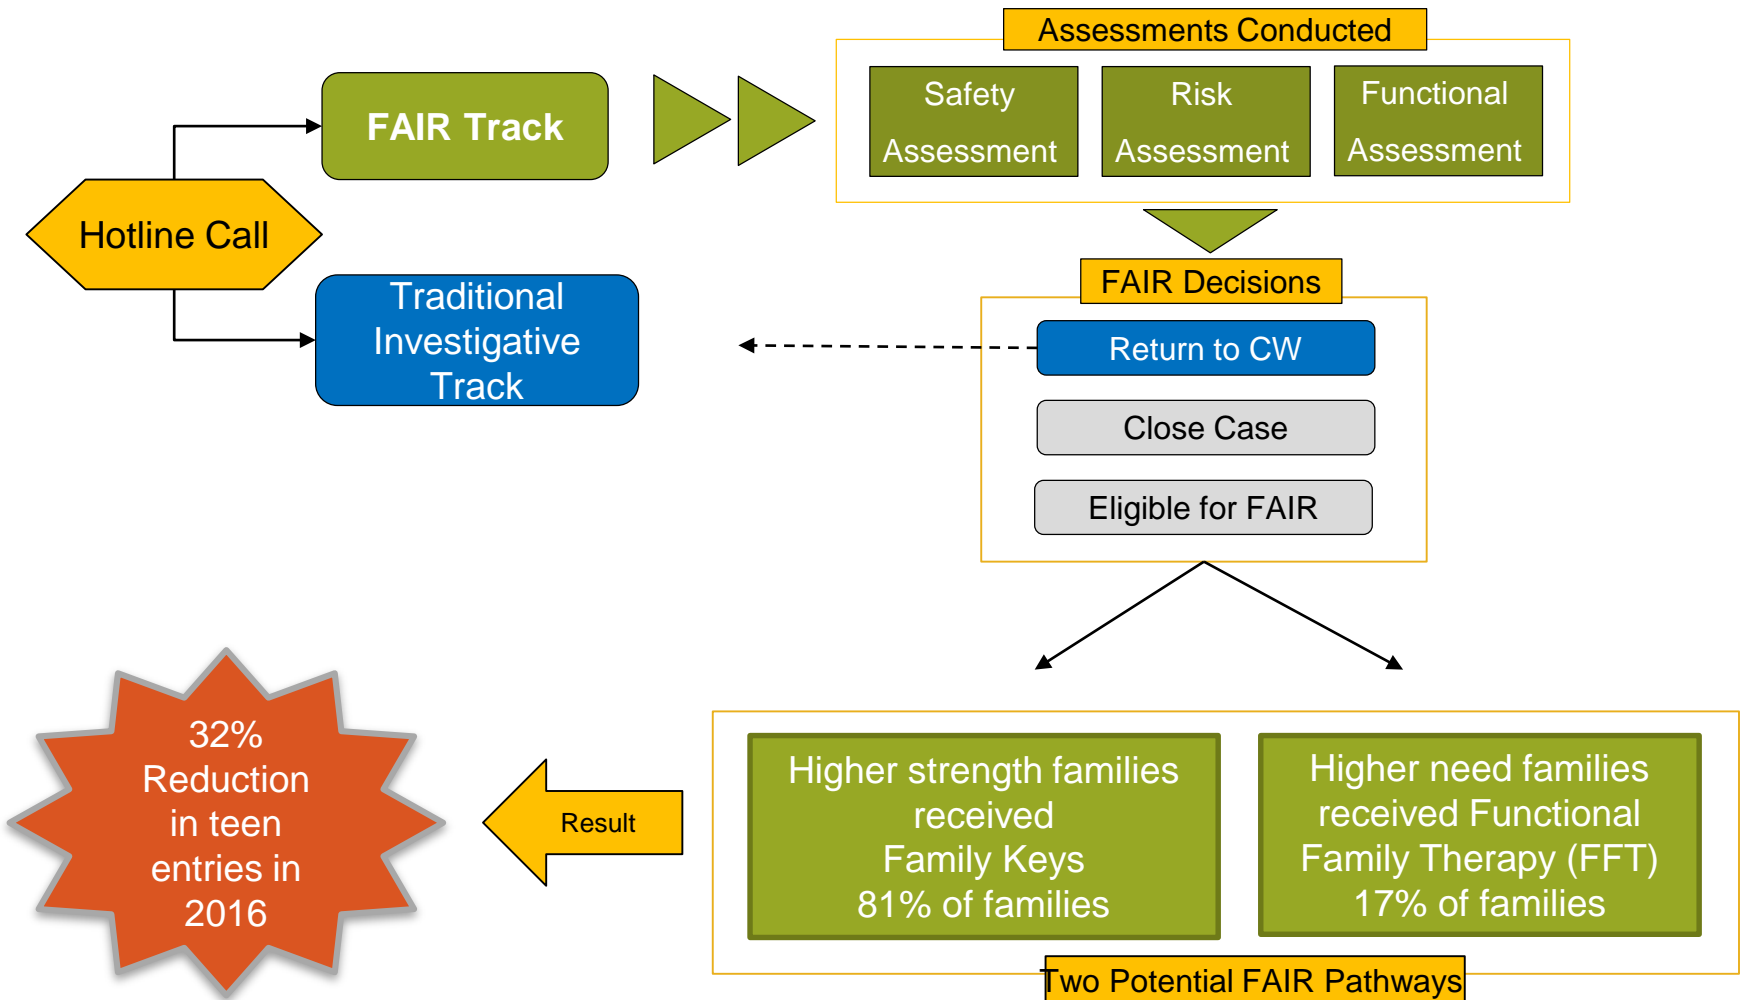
Hotline Call

FAIR Track

Traditional Investigative Track

Assessments Conducted

Safety Assessment

Risk Assessment

Functional Assessment

FAIR Decisions

Return to CW

Close Case

Eligible for FAIR

Higher strength families received Family Keys 81% of families

Higher need families received Functional Family Therapy (FFT) 17% of families

Two Potential FAIR Pathways

Result

32% Reduction in teen entries in 2016